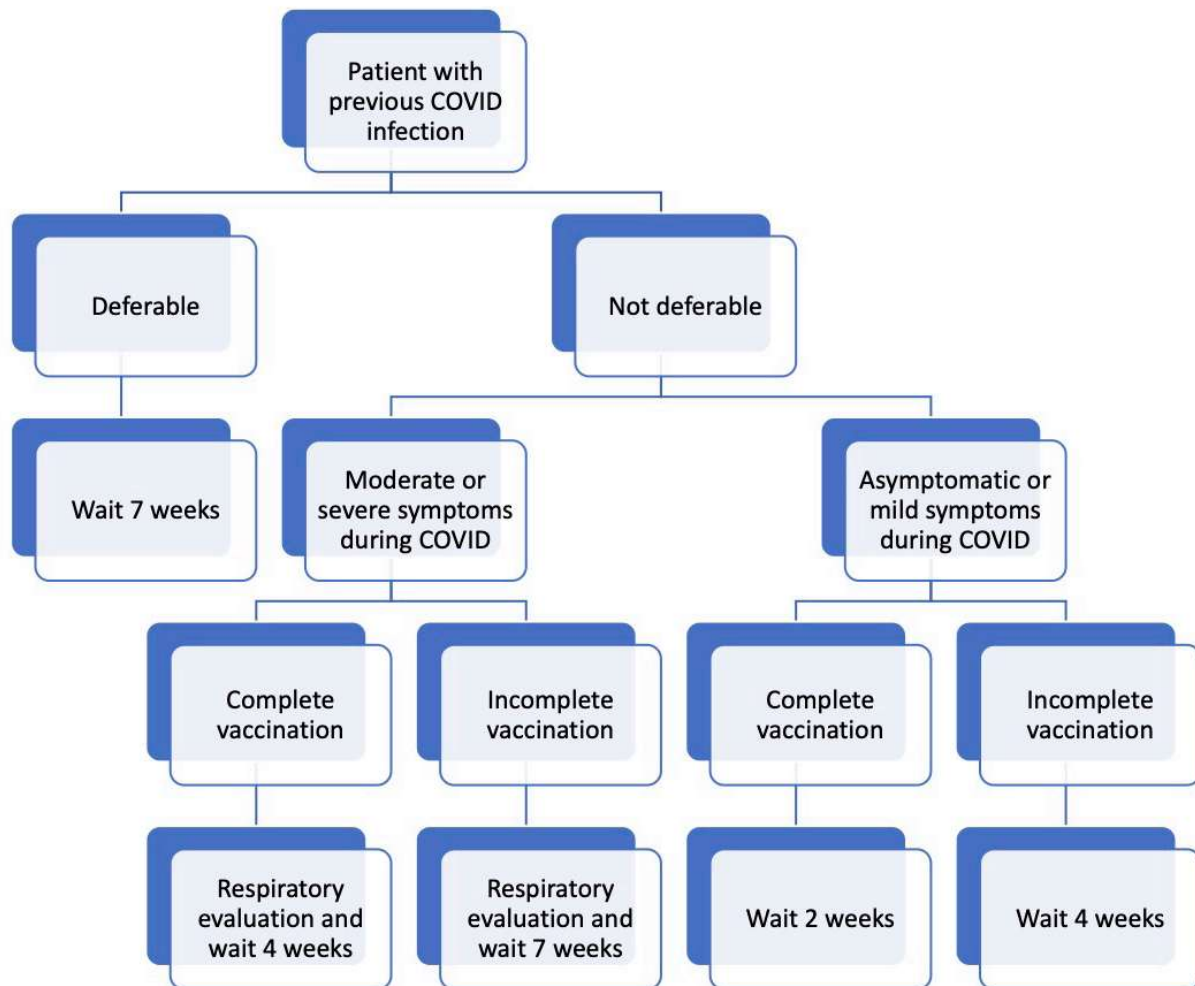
Patient with previous COVID infection

Deferable

Not deferable

Wait 7 weeks

Moderate or severe symptoms during COVID

Asymptomatic or mild symptoms during COVID

Complete vaccination

Incomplete vaccination

Complete vaccination

Incomplete vaccination

Respiratory evaluation and wait 4 weeks

Respiratory evaluation and wait 7 weeks

Wait 2 weeks

Wait 4 weeks